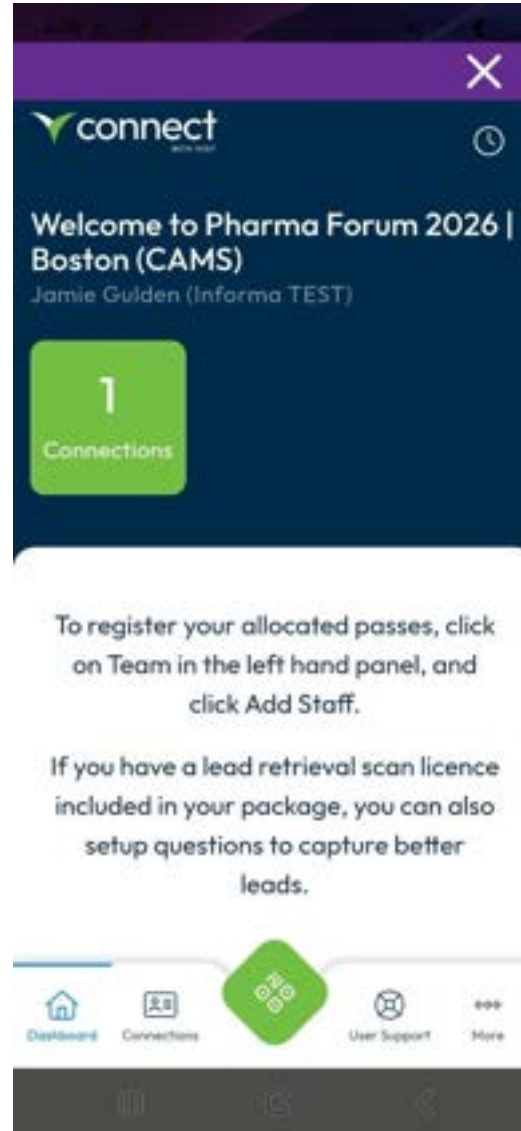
connect
WITH MAP

Welcome to Pharma Forum 2026 | Boston (CAMS)
Jamie Gulden (Informa TEST)

1
Connections

To register your allocated passes, click on Team in the left hand panel, and click Add Staff.

If you have a lead retrieval scan licence included in your package, you can also setup questions to capture better leads.

Dashboard
Connections
User Support
More